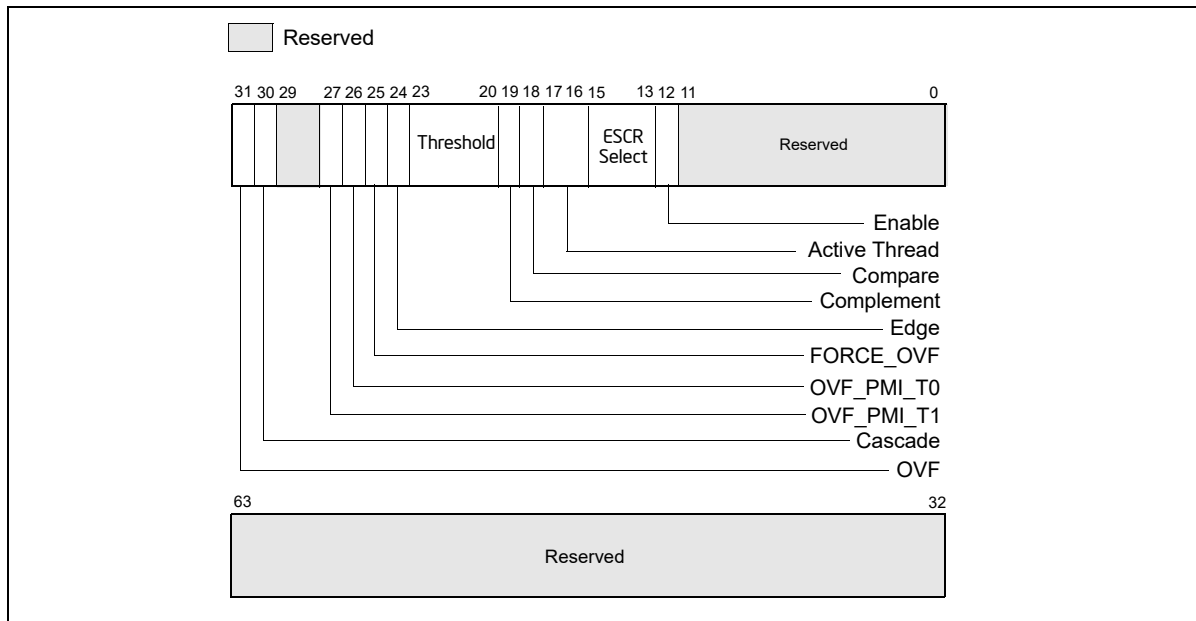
Reserved

31 30 29 27 26 25 24 23 20 19 18 17 16 15 13 12 11 0

Threshold

ESCR Select

Reserved

Enable
Active Thread
Compare
Complement
Edge
FORCE_OVF
OVF_PMI_T0
OVF_PMI_T1
Cascade
OVF

63 32

Reserved